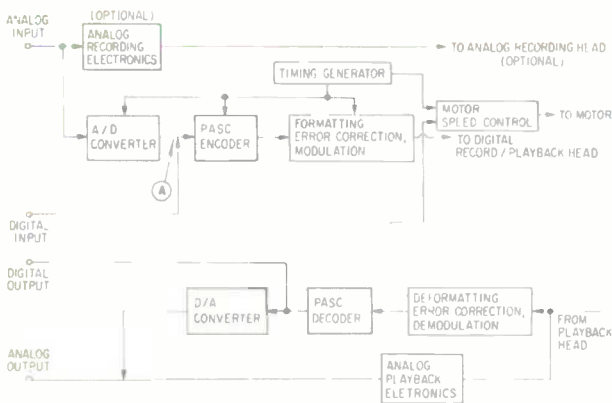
ANALOG INPUT

(OPTIONAL)

ANALOG RECORDING ELECTRONICS

TO ANALOG RECORDING HEAD (OPTIONAL)

TIMING GENERATOR

A/D CONVERTER

PASC ENCODER

FORMATTING ERROR CORRECTION, MODULATION

MOTOR SPEED CONTROL

TO MOTOR

TO DIGITAL RECORD / PLAYBACK HEAD

A

DIGITAL INPUT

DIGITAL OUTPUT

D/A CONVERTER

PASC DECODER

DEFORMATTING ERROR CORRECTION, DEMODULATION

FROM PLAYBACK HEAD

ANALOG OUTPUT

ANALOG PLAYBACK ELETRONICS